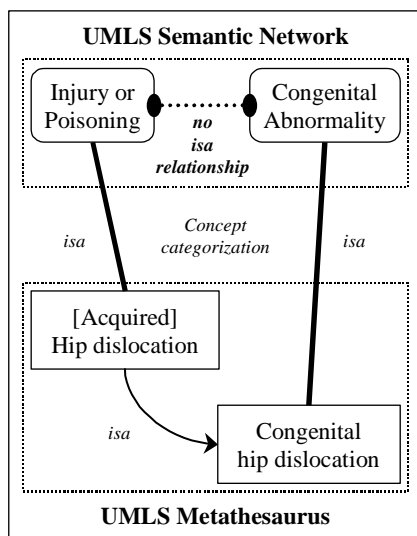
UMLS Semantic Network

Injury or Poisoning

no isa relationship

Congenital Abnormality

isa

Concept categorization

isa

[Acquired] Hip dislocation

isa

Congenital hip dislocation

UMLS Metathesaurus